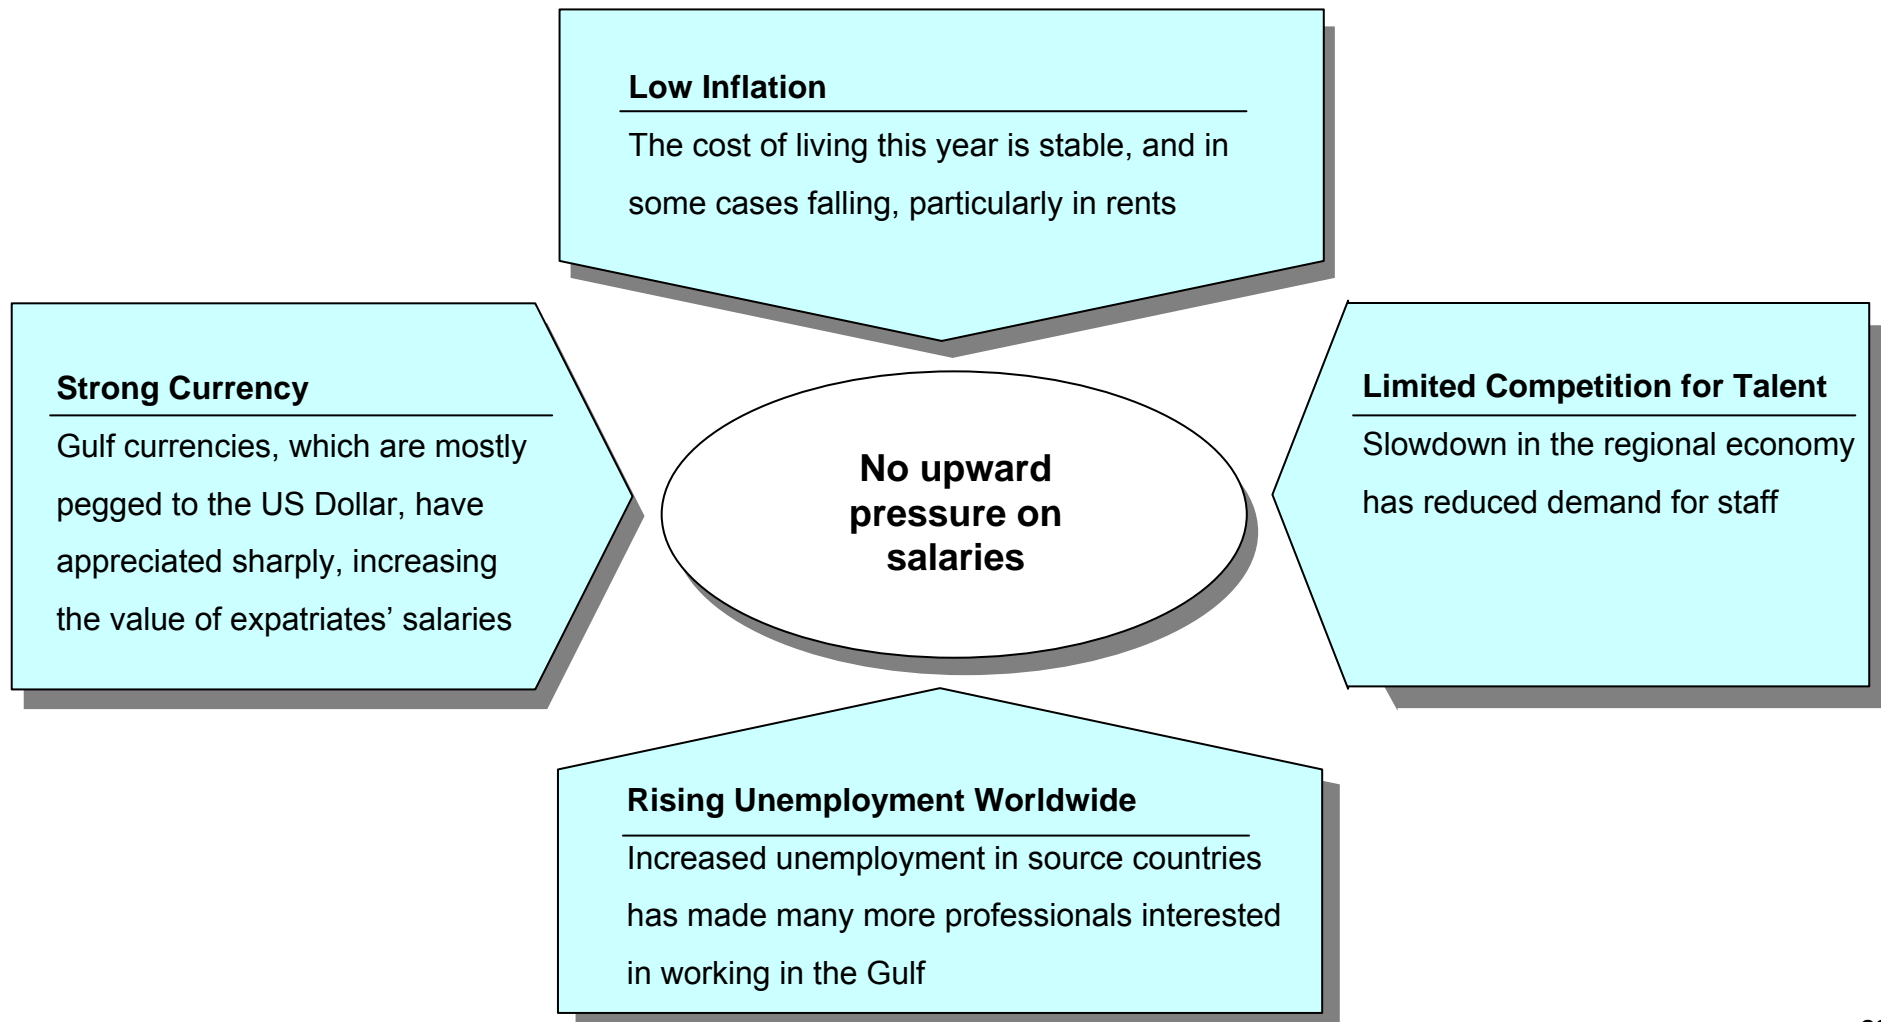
Low Inflation

The cost of living this year is stable, and in some cases falling, particularly in rents

Strong Currency

Gulf currencies, which are mostly pegged to the US Dollar, have appreciated sharply, increasing the value of expatriates' salaries

No upward pressure on salaries

Limited Competition for Talent

Slowdown in the regional economy has reduced demand for staff

Rising Unemployment Worldwide

Increased unemployment in source countries has made many more professionals interested in working in the Gulf

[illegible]